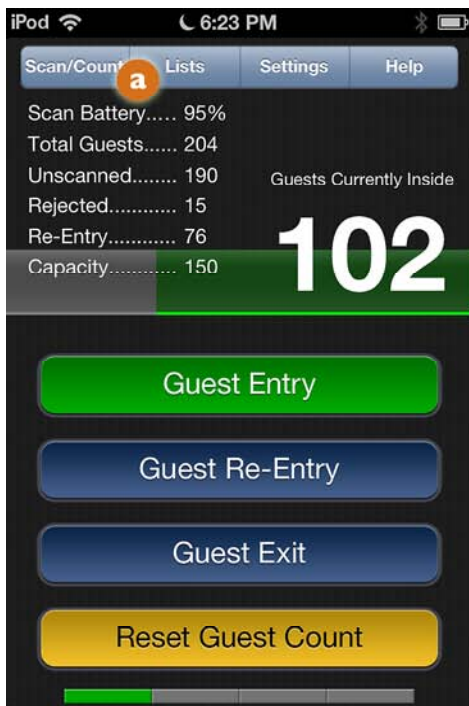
iPod 6:23 PM

Scan/Count a Lists Settings Help

Scan Battery..... 95%
Total Guests...... 204
Unscanned........ 190
Rejected........... 15
Re-Entry........... 76
Capacity........... 150

Guests Currently Inside
102

Guest Entry

Guest Re-Entry

Guest Exit

Reset Guest Count